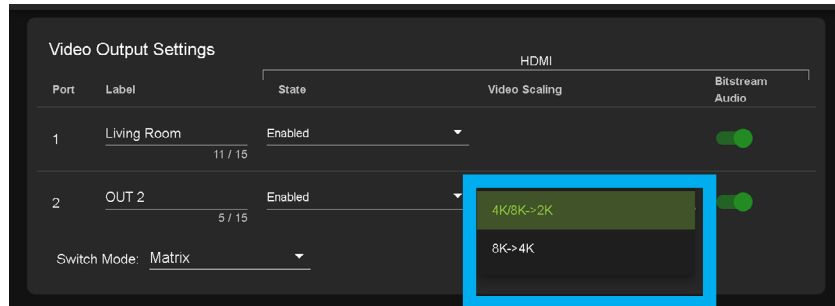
Video Output Settings

HDMI

| Port | Label | State | Video Scaling | Bitstream Audio |
|---|---|---|---|---|
| 1 | Living Room 11 / 15 | Enabled | | |
| 2 | OUT 2 5 / 15 | Enabled | | |

4K/8K->2K

8K->4K

Switch Mode: Matrix